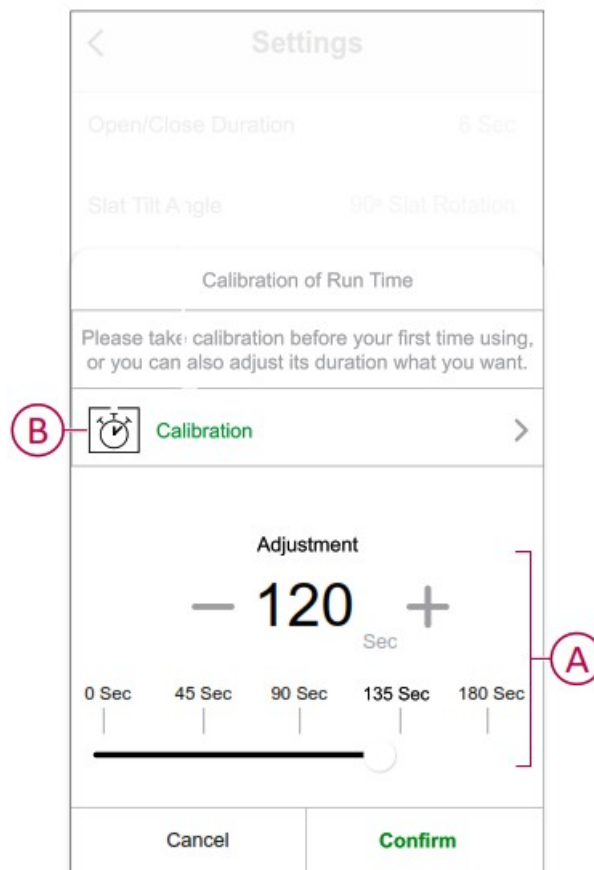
Settings

Open/Close Duration 6 Sec

Slat Tilt Angle 90° Slat Rotation

Calibration of Run Time

Please take calibration before your first time using, or you can also adjust its duration what you want.

B

Calibration

Adjustment

— 120 +

Sec

A

0 Sec 45 Sec 90 Sec 135 Sec 180 Sec

Cancel

Confirm